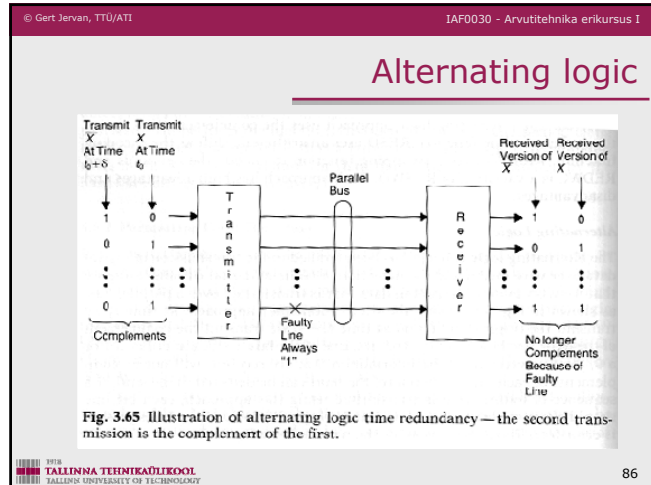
© Gert Jervan, TTÜ/ATI

IAF0030 - Arvutitehnika erikursus I

Alternating logic

Transmit $\overline{X}$ At Time $t_0+\delta$

Transmit $X$ At Time $t_0$

1 0 ⋮ 0

0 1 ⋮ 1

Complements

Transmitter

Parallel Bus

Faulty Line Always "1"

Receiver

Received Version of $\overline{X}$

Received Version of $X$

1 0 ⋮ 1

0 1 ⋮ 1

No longer Compements Because of Faulty Line

Fig. 3.65 Illustration of alternating logic time redundancy — the second transmission is the complement of the first.

1918 TALLINNA TEHNIKAÜLIKOOL TALLINN UNIVERSITY OF TECHNOLOGY

86